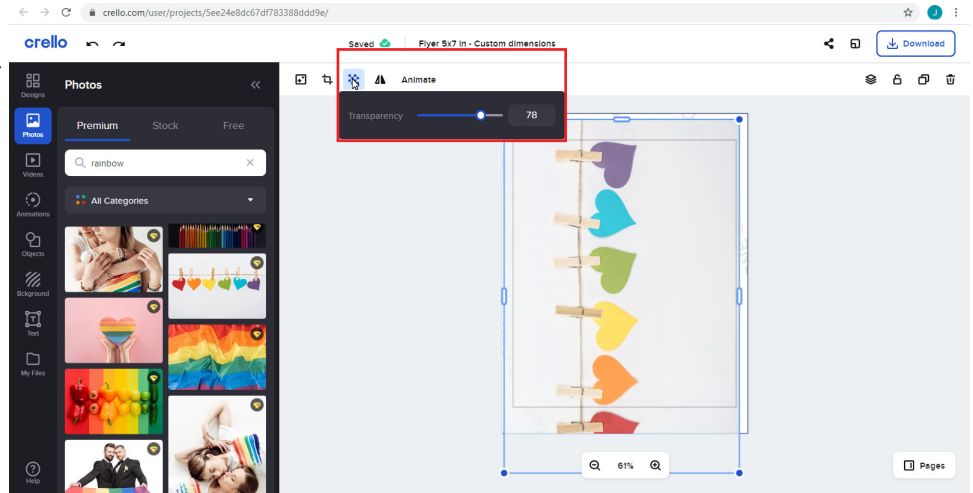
crello.com/user/projects/5ee24e8dc67df783388ddd9e/

crello

Saved

Flyer 5x7 in - Custom dimensions

Download

Designs

Photos

Videos

Animations

Objects

Bckground

Text

My Files

Help

Photos

Premium

Stock

Free

rainbow

All Categories

Animate

Transparency

78

61%

Pages